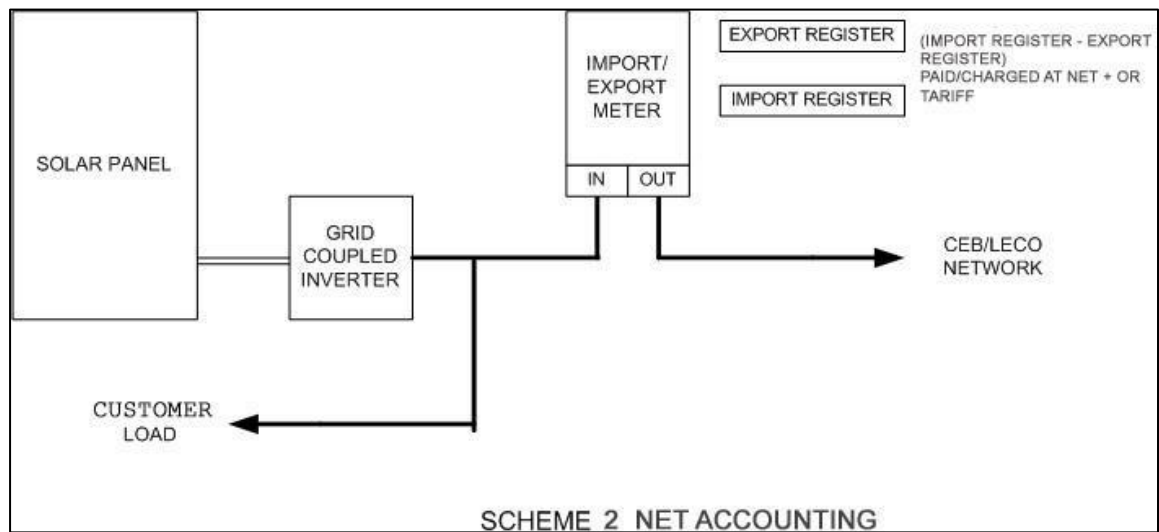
SOLAR PANEL

GRID COUPLED INVERTER

IMPORT/ EXPORT METER

IN

OUT

EXPORT REGISTER

IMPORT REGISTER

(IMPORT REGISTER - EXPORT REGISTER) PAID/CHARGED AT NET + OR TARIFF

CEB/LECO NETWORK

CUSTOMER LOAD

SCHEME 2 NET ACCOUNTING